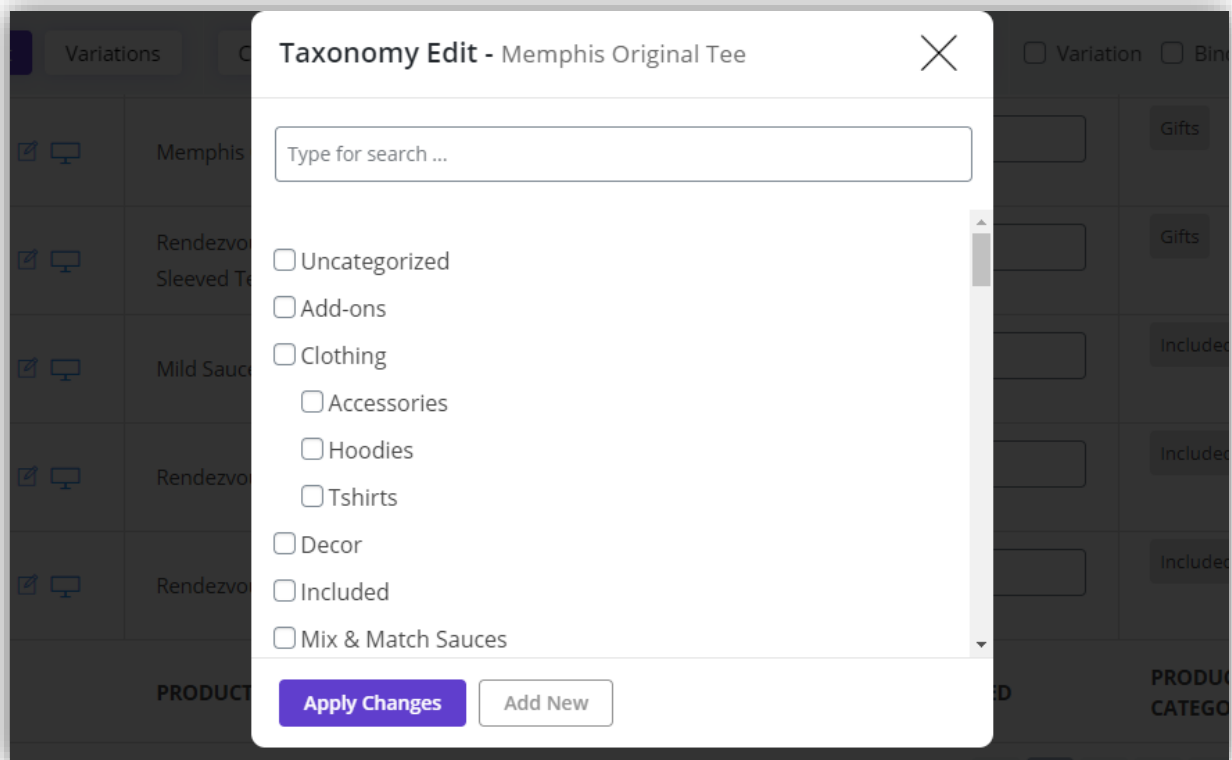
Variations

Taxonomy Edit - Memphis Original Tee

Variation Bin

Type for search ...

Memphis

Gifts

Rendezvo Sleeved Te

Gifts

Mild Sauc

Include

Rendezvo

Include

Rendezvo

Include

Uncategorized
Add-ons
Clothing
Accessories
Hoodies
Tshirts
Decor
Included
Mix & Match Sauces

PRODUCT

ED

PRODUC CATEGO

Apply Changes
Add New